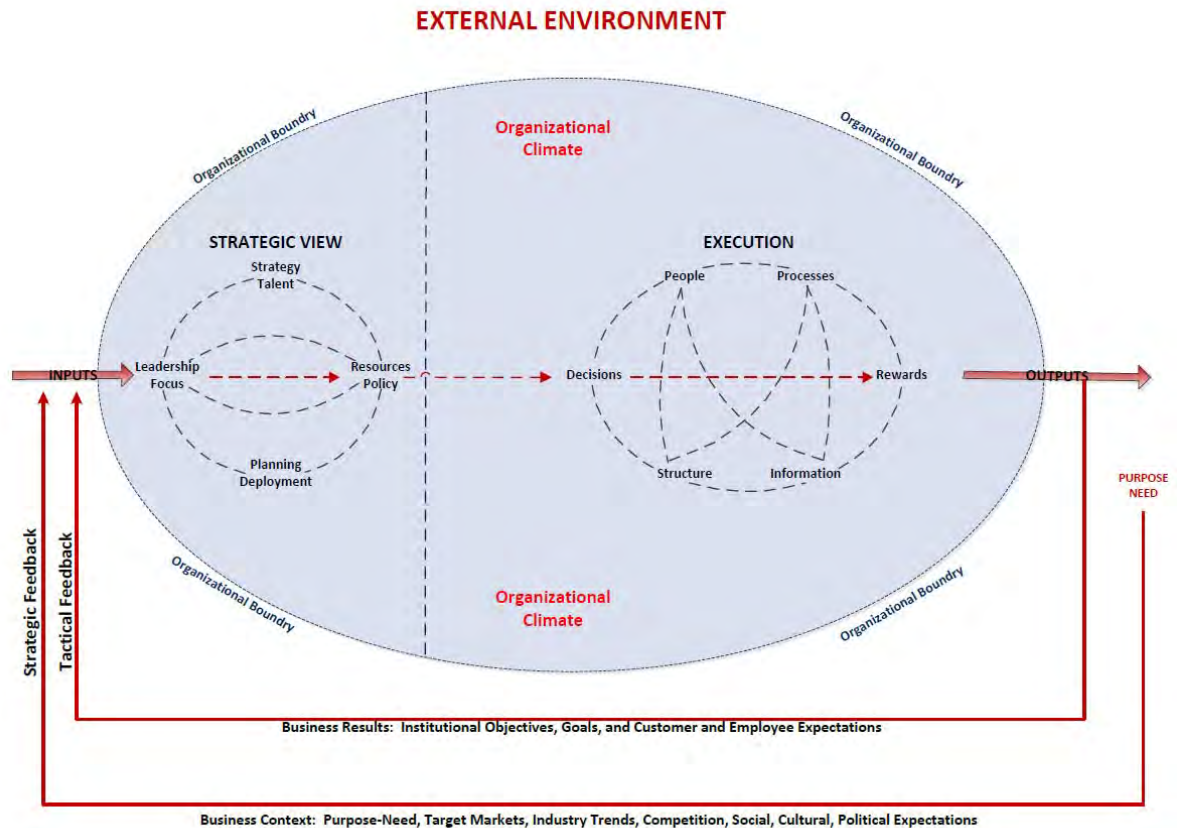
EXTERNAL ENVIRONMENT

Organizational Boundry

Organizational Climate

Organizational Boundry

STRATEGIC VIEW

Strategy
Talent

Leadership
Focus

Resources
Policy

Planning
Deployment

EXECUTION

People

Processes

Decisions

Rewards

Structure

Information

INPUTS

OUTPUTS

PURPOSE
NEED

Organizational Boundry

Organizational Climate

Organizational Boundry

Strategic Feedback

Tactical Feedback

Business Results: Institutional Objectives, Goals, and Customer and Employee Expectations

Business Context: Purpose-Need, Target Markets, Industry Trends, Competition, Social, Cultural, Political Expectations